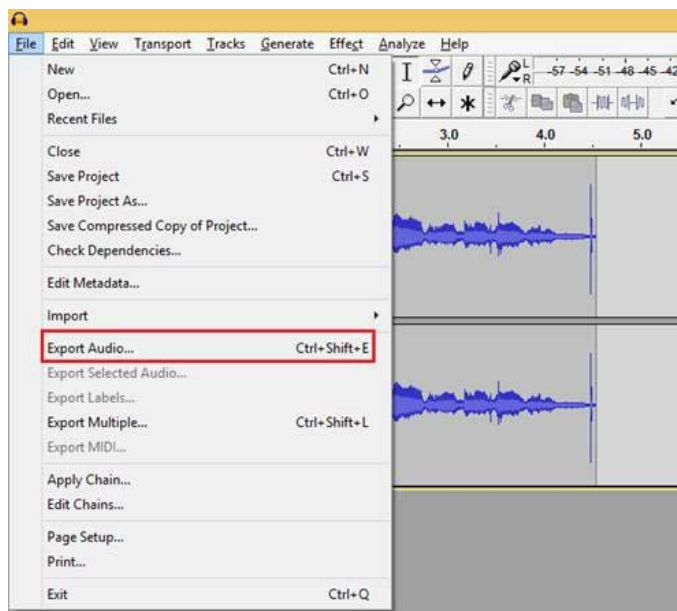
File Edit View Transport Tracks Generate Effect Analyze Help

New Ctrl+N
Open... Ctrl+O
Recent Files
Close Ctrl+W
Save Project Ctrl+S
Save Project As...
Save Compressed Copy of Project...
Check Dependencies...
Edit Metadata...
Import
Export Audio... Ctrl+Shift+E
Export Selected Audio...
Export Labels...
Export Multiple... Ctrl+Shift+L
Export MIDI...
Apply Chain...
Edit Chains...
Page Setup...
Print...
Exit Ctrl+Q

L
R
-57 -54 -51 -48 -45 -42
3.0 4.0 5.0